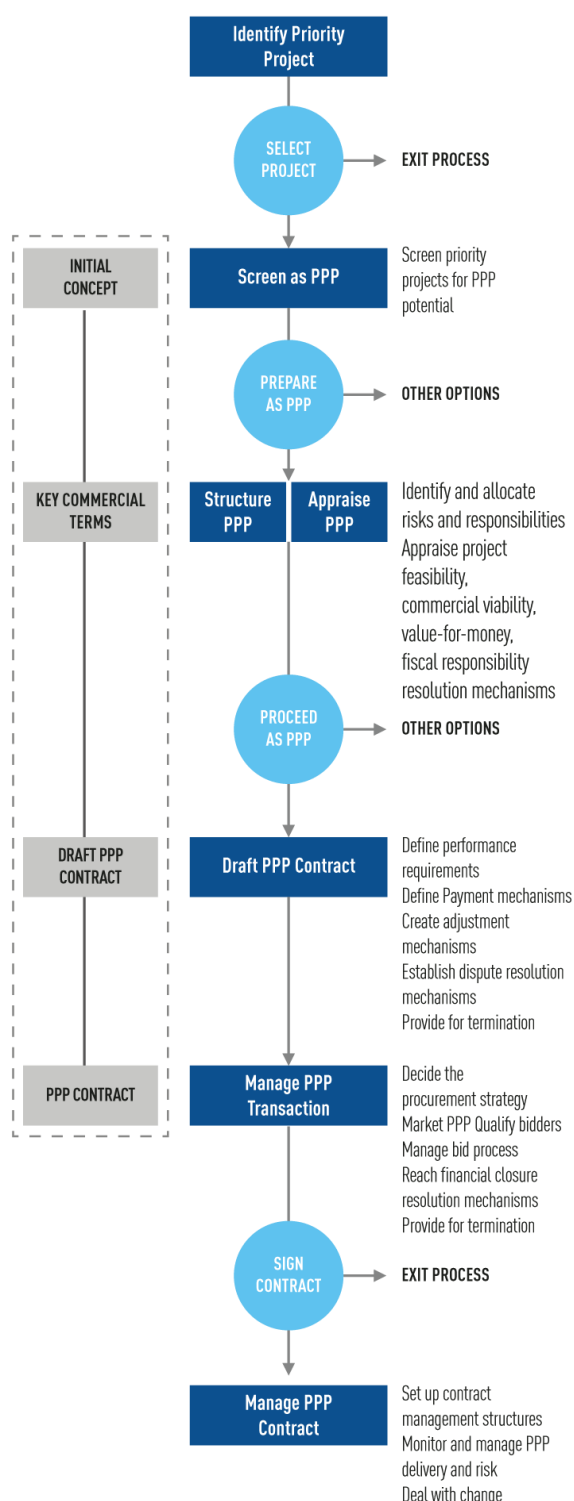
Identify Priority Project

SELECT PROJECT

EXIT PROCESS

INITIAL CONCEPT

Screen as PPP

Screen priority projects for PPP potential

PREPARE AS PPP

OTHER OPTIONS

KEY COMMERCIAL TERMS

Structure PPP

Appraise PPP

Identify and allocate risks and responsibilities
Appraise project feasibility, commercial viability, value-for-money, fiscal responsibility resolution mechanisms

PROCEED AS PPP

OTHER OPTIONS

DRAFT PPP CONTRACT

Draft PPP Contract

Define performance requirements
Define Payment mechanisms
Create adjustment mechanisms
Establish dispute resolution mechanisms
Provide for termination

PPP CONTRACT

Manage PPP Transaction

Decide the procurement strategy
Market PPP Qualify bidders
Manage bid process
Reach financial closure resolution mechanisms
Provide for termination

SIGN CONTRACT

EXIT PROCESS

Manage PPP Contract

Set up contract management structures
Monitor and manage PPP delivery and risk
Deal with change